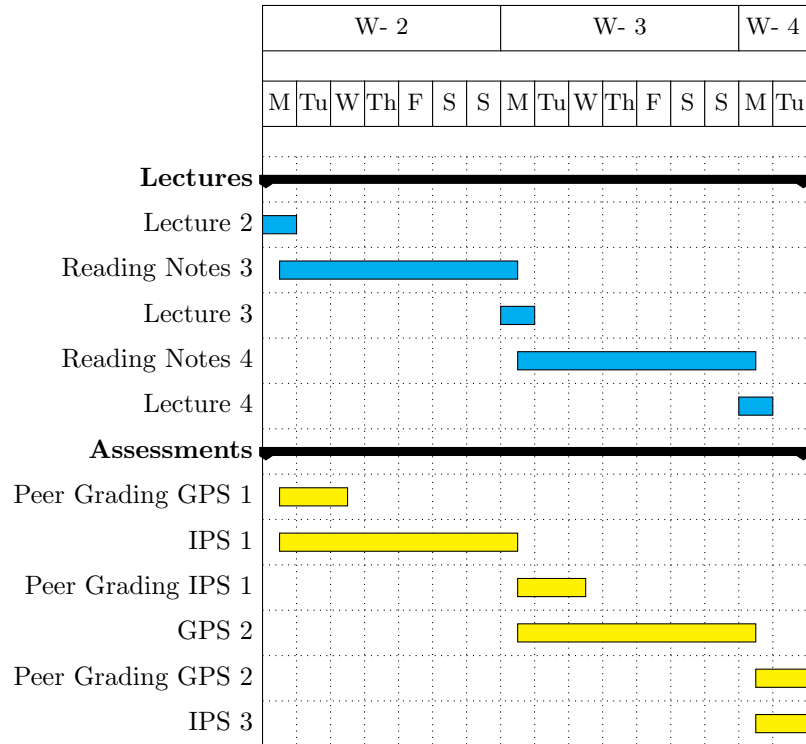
| W- 2 | W- 3 | W- 4 |
|---|---|---|
| M Tu W Th F S S | M Tu W Th F S S | M Tu |

**Lectures**
Lecture 2
Reading Notes 3
Lecture 3
Reading Notes 4
Lecture 4
**Assessments**
Peer Grading GPS 1
IPS 1
Peer Grading IPS 1
GPS 2
Peer Grading GPS 2
IPS 3